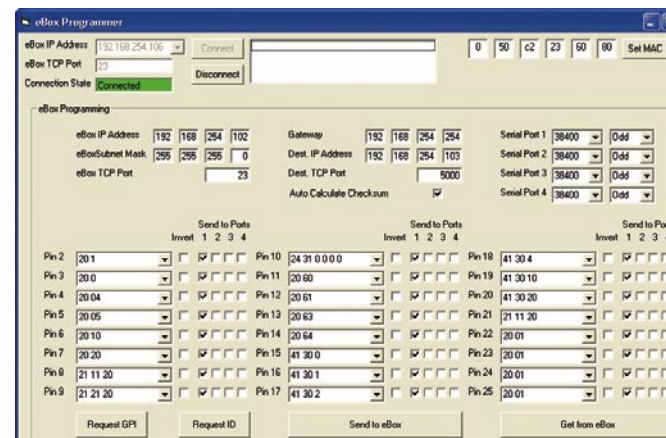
eBox Programmer

eBox IP Address 192.168.254.106 Connect
eBox TCP Port 23
Connection State Connected Disconnect

0 50 c2 23 60 80 Set MAC

eBox Programming

eBox IP Address 192 168 254 102
eBoxSubnet Mask 255 255 255 0
eBox TCP Port 23

Gateway 192 168 254 254
Dest. IP Address 192 168 254 103
Dest. TCP Port 5000
Auto Calculate Checksum

Serial Port 1 38400 Odd
Serial Port 2 38400 Odd
Serial Port 3 38400 Odd
Serial Port 4 38400 Odd

Send to Ports
Invert 1 2 3 4

| | | | | | |
|---|---|---|---|---|---|
| Pin 2 | 20 1 | Pin 10 | 24 31 0 0 0 0 | Pin 18 | 41 30 4 |
| Pin 3 | 20 0 | Pin 11 | 20 60 | Pin 19 | 41 30 10 |
| Pin 4 | 20 04 | Pin 12 | 20 61 | Pin 20 | 41 30 20 |
| Pin 5 | 20 05 | Pin 13 | 20 63 | Pin 21 | 21 11 20 |
| Pin 6 | 20 10 | Pin 14 | 20 64 | Pin 22 | 20 01 |
| Pin 7 | 20 20 | Pin 15 | 41 30 0 | Pin 23 | 20 01 |
| Pin 8 | 21 11 20 | Pin 16 | 41 30 1 | Pin 24 | 20 01 |
| Pin 9 | 21 21 20 | Pin 17 | 41 30 2 | Pin 25 | 20 01 |

Request GPI Request ID Send to eBox Get from eBox